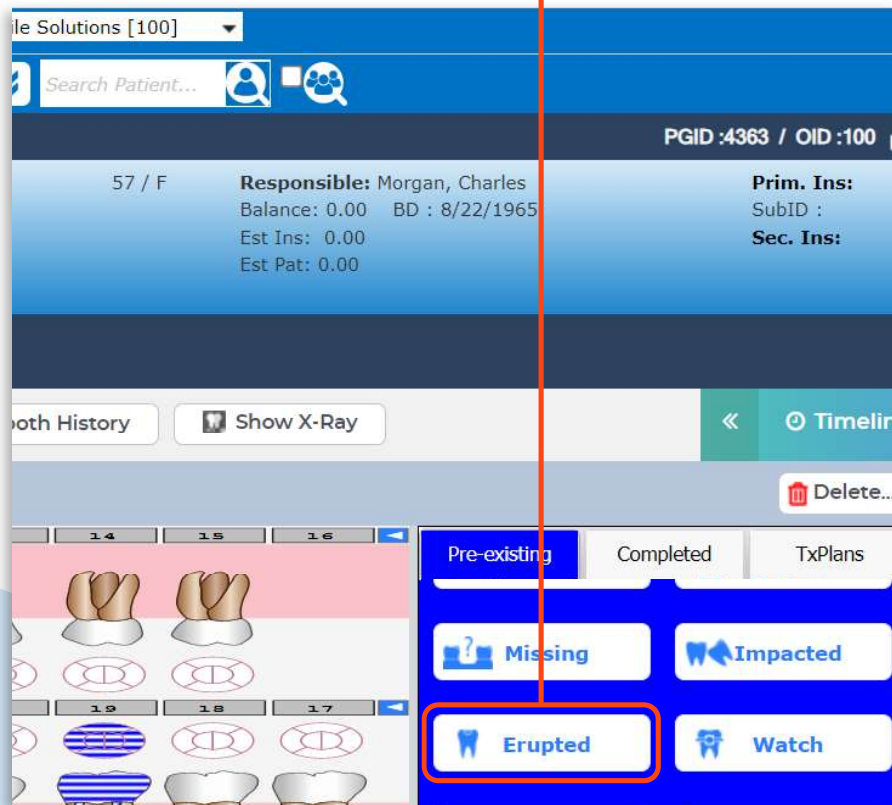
ile Solutions [100]

Search Patient...

PGID :4363 / OID :100

57 / F

Responsible: Morgan, Charles
Balance: 0.00 BD : 8/22/1965
Est Ins: 0.00
Est Pat: 0.00

Prim. Ins:
SubID :
Sec. Ins:

ooth History

Show X-Ray

«

Timelin

Delete...

14 15 16

19 18 17

Pre-existing

Completed

TxPlans

Missing

Impacted

Erupted

Watch